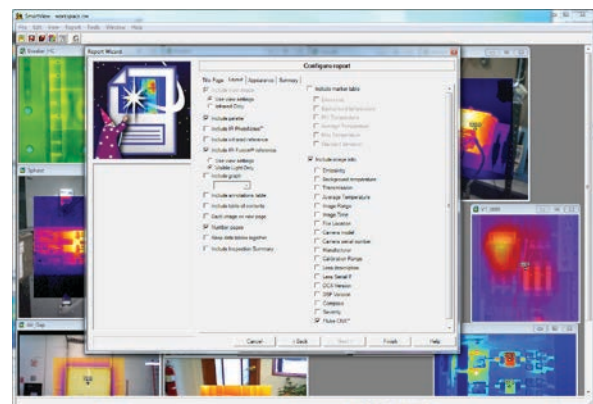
SmartView - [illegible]

File Edit View Report Tools Window Help

Report Wizard

Configure report

Title Page Layout Appearance Summary

Include main image

Use view settings

Infrared Only

Include palette

Include IR-PhotoNotes™

Include infrared reference

Include IR-Fusion® reference

Use view settings

Visible Light Only

Include graph

Include annotations table

Include table of contents

Each image on new page

Number pages

Keep data below together

Include Inspection Summary

Include marker table

Include image info

Emissivity

Background temperature

Transmission

Average Temperature

Image Range

Image Time

File Location

Camera model

Camera serial number

Manufacturer

Calibration Range

Lens description

Lens Serial #

DCS Version

DSP Version

Compass

Severity

Fluke CNX™

Cancel

< Back

Next >

Finish

Help